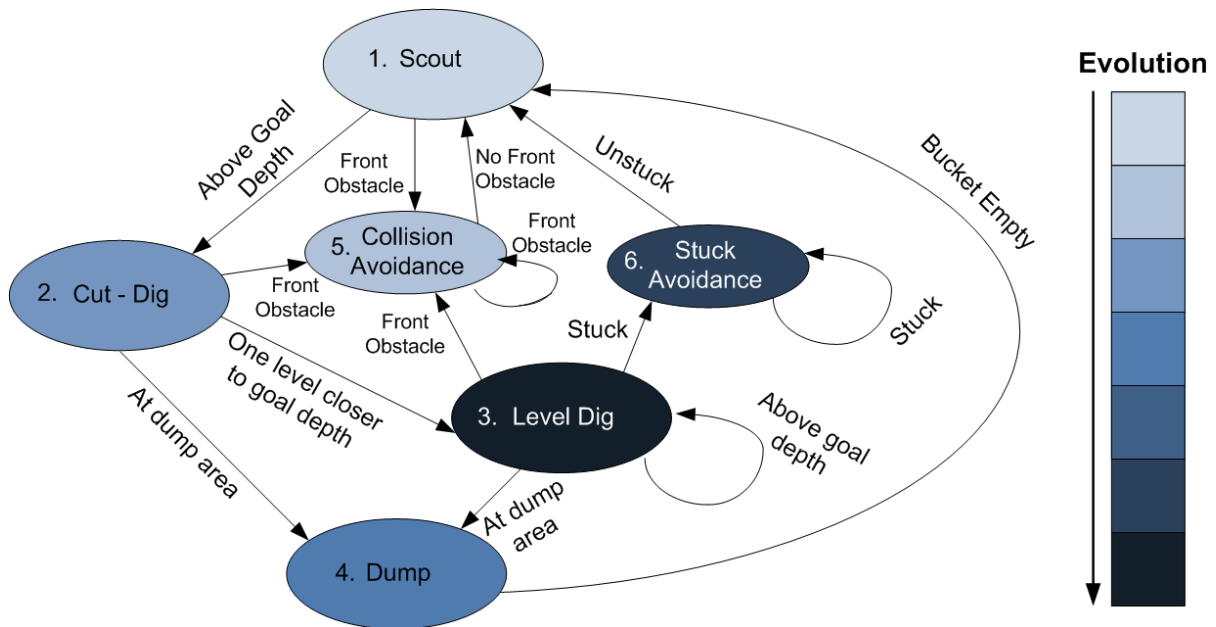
1. Scout

Evolution

Above Goal Depth

Front Obstacle

No Front Obstacle

Unstuck

Bucket Empty

Front Obstacle

5. Collision Avoidance

6. Stuck Avoidance

2. Cut - Dig

Front Obstacle

Front Obstacle

Stuck

Stuck

One level closer to goal depth

At dump area

3. Level Dig

Above goal depth

At dump area

4. Dump